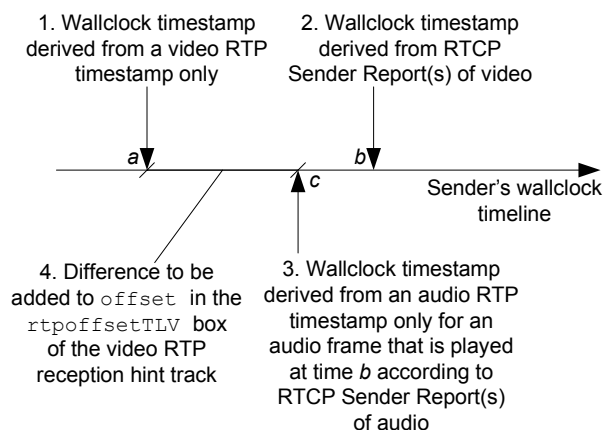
1. Wallclock timestamp derived from a video RTP timestamp only

2. Wallclock timestamp derived from RTCP Sender Report(s) of video

a

b

c

Sender's wallclock timeline

4. Difference to be added to offset in the rtpoffsetTLV box of the video RTP reception hint track

3. Wallclock timestamp derived from an audio RTP timestamp only for an audio frame that is played at time b according to RTCP Sender Report(s) of audio